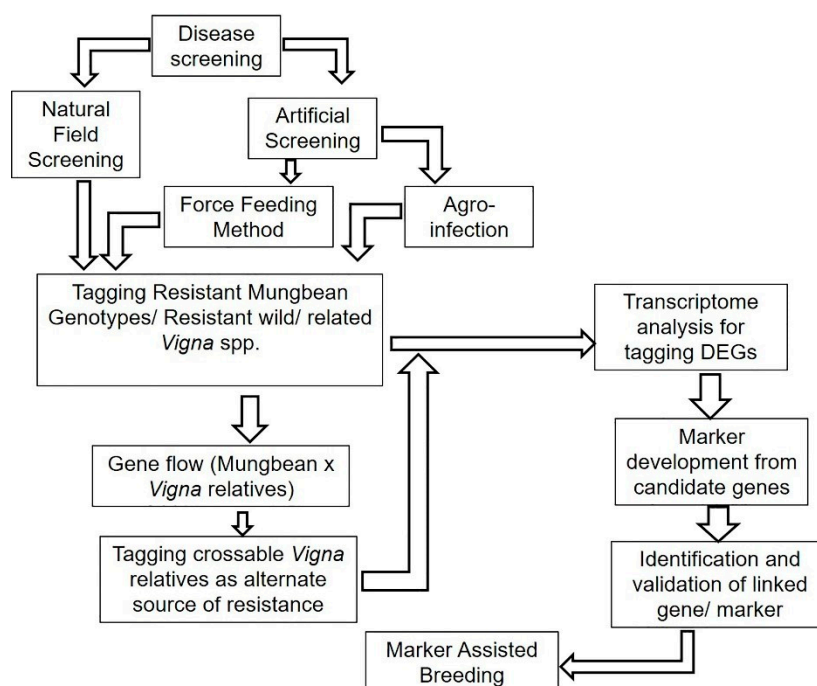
Disease screening

Natural Field Screening

Artificial Screening

Force Feeding Method

Agro-infection

Tagging Resistant Mungbean Genotypes/ Resistant wild/ related *Vigna* spp.

Transcriptome analysis for tagging DEGs

Gene flow (Mungbean x *Vigna* relatives)

Marker development from candidate genes

Tagging crossable *Vigna* relatives as alternate source of resistance

Identification and validation of linked gene/ marker

Marker Assisted Breeding